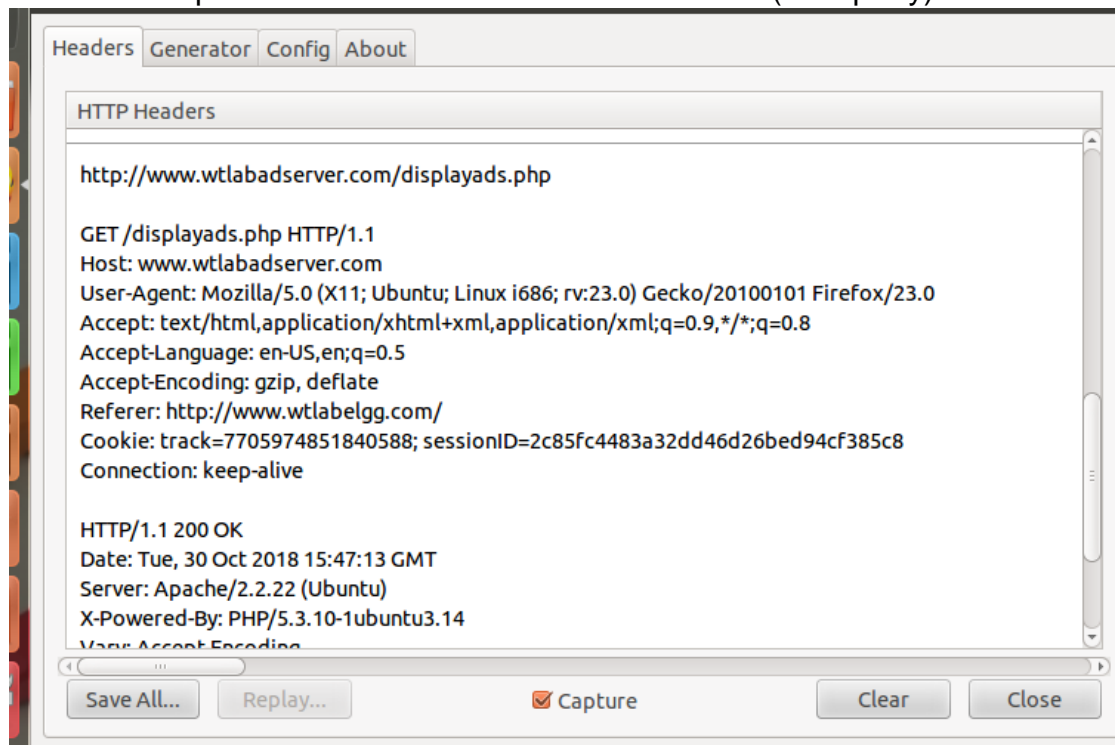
Headers Generator Config About

HTTP Headers

http://www.wtlabadserver.com/displayads.php

GET /displayads.php HTTP/1.1
Host: www.wtlabadserver.com
User-Agent: Mozilla/5.0 (X11; Ubuntu; Linux i686; rv:23.0) Gecko/20100101 Firefox/23.0
Accept: text/html,application/xhtml+xml,application/xml;q=0.9,*/*;q=0.8
Accept-Language: en-US,en;q=0.5
Accept-Encoding: gzip, deflate
Referer: http://www.wtlabelgg.com/
Cookie: track=7705974851840588; sessionID=2c85fc4483a32dd46d26bed94cf385c8
Connection: keep-alive

HTTP/1.1 200 OK
Date: Tue, 30 Oct 2018 15:47:13 GMT
Server: Apache/2.2.22 (Ubuntu)
X-Powered-By: PHP/5.3.10-1ubuntu3.14
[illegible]

Save All... Replay... Capture Clear Close